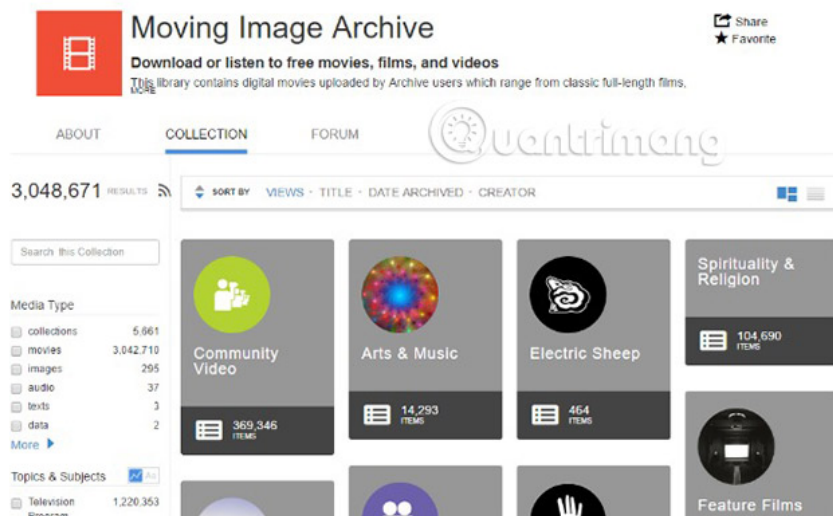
Moving Image Archive

Share
Favorite

Download or listen to free movies, films, and videos

This library contains digital movies uploaded by Archive users which range from classic full-length films, MORE

ABOUT   COLLECTION   FORUM

Quantrimang

3,048,671 RESULTS

SORT BY   VIEWS · TITLE · DATE ARCHIVED · CREATOR

Search this Collection

Media Type

| | |
|---|---|
| collections | 5,661 |
| movies | 3,042,710 |
| images | 295 |
| audio | 37 |
| texts | 3 |
| data | 2 |

More

Topics & Subjects

Television Program 1,220,353

Community Video
369,346 ITEMS

Arts & Music
14,293 ITEMS

Electric Sheep
464 ITEMS

Spirituality & Religion
104,690 ITEMS

Feature Films